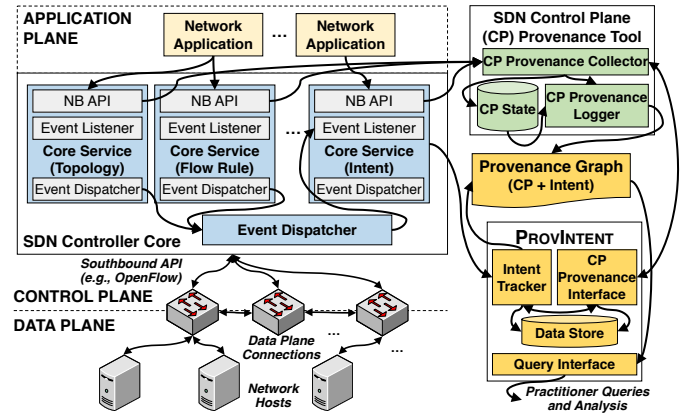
APPLICATION PLANE

Network Application

...

Network Application

SDN Control Plane (CP) Provenance Tool

CP Provenance Collector

CP State

CP Provenance Logger

NB API

Event Listener

Core Service (Topology)

Event Dispatcher

NB API

Event Listener

Core Service (Flow Rule)

Event Dispatcher

...

NB API

Event Listener

Core Service (Intent)

Event Dispatcher

Provenance Graph (CP + Intent)

Event Dispatcher

SDN Controller Core

PROVINTENT

Southbound API (e.g., OpenFlow)

Intent Tracker

CP Provenance Interface

CONTROL PLANE

DATA PLANE

...

Data Store

Data Plane Connections

...

Query Interface

Network Hosts

Practitioner Queries and Analysis